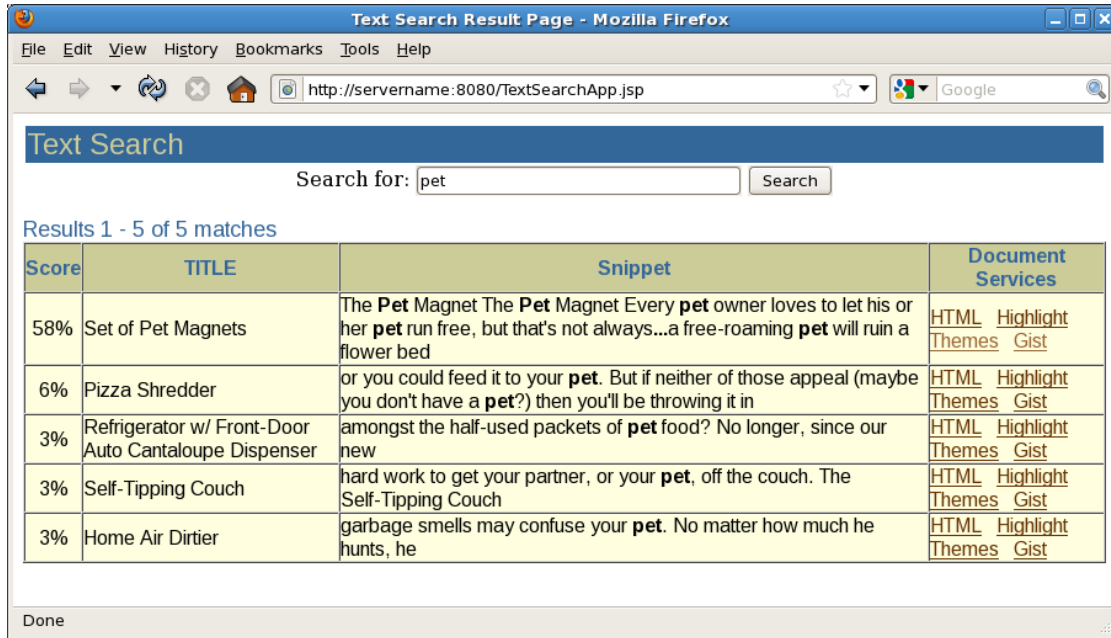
Text Search Result Page - Mozilla Firefox

File Edit View History Bookmarks Tools Help

http://servername:8080/TextSearchApp.jsp

Google

Text Search

Search for: pet Search

Results 1 - 5 of 5 matches

| Score | TITLE | Snippet | Document Services |
|---|---|---|---|
| 58% | Set of Pet Magnets | The **Pet** Magnet The **Pet** Magnet Every **pet** owner loves to let his or her **pet** run free, but that's not always**...**a free-roaming **pet** will ruin a flower bed | HTML Highlight Themes Gist |
| 6% | Pizza Shredder | or you could feed it to your **pet**. But if neither of those appeal (maybe you don't have a **pet**?) then you'll be throwing it in | HTML Highlight Themes Gist |
| 3% | Refrigerator w/ Front-Door Auto Cantaloupe Dispenser | amongst the half-used packets of **pet** food? No longer, since our new | HTML Highlight Themes Gist |
| 3% | Self-Tipping Couch | hard work to get your partner, or your **pet**, off the couch. The Self-Tipping Couch | HTML Highlight Themes Gist |
| 3% | Home Air Dirtier | garbage smells may confuse your **pet**. No matter how much he hunts, he | HTML Highlight Themes Gist |

Done